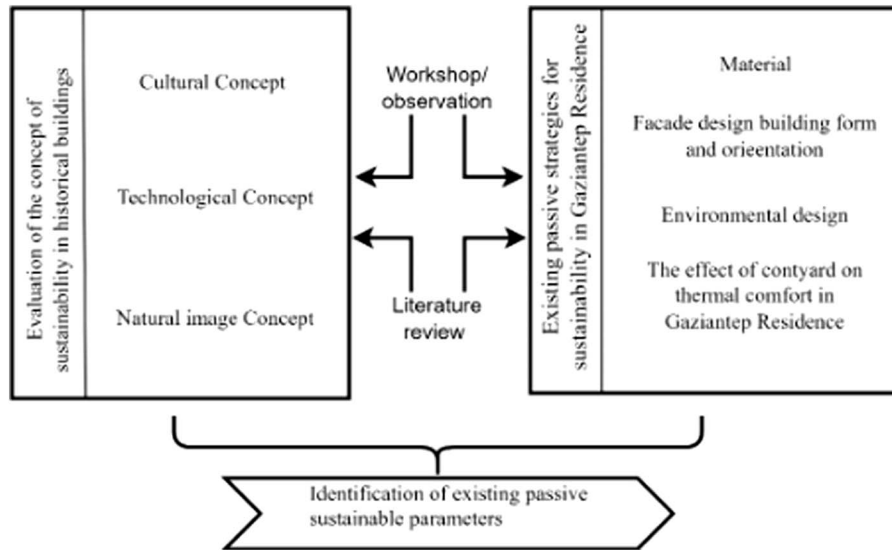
Evaluation of the concept of sustainability in historical buildings

Cultural Concept

Technological Concept

Natural image Concept

Workshop/ observation

Literature review

Existing passive strategies for sustainability in Gaziantep Residence

Material

Facade design building form and orieentation

Environmental design

The effect of contyard on thermal comfort in Gaziantep Residence

Identification of existing passive sustainable parameters